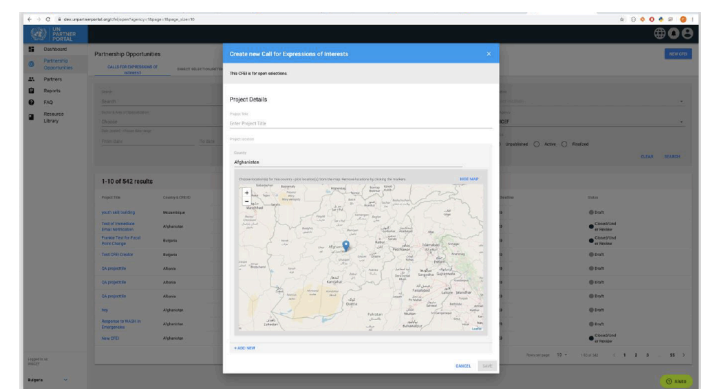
UN PARTNER PORTAL

Dashboard
Partnership Opportunities
Partners
Reports
FAQ
Resource Library

Partnership Opportunities

NEW CFEI

CALLS FOR EXPRESSIONS OF INTEREST

1-10 of 842 results

Create new Call for Expressions of Interests

This CFEI is for open selections

Project Details

Project Title
Enter Project Title

Country
Afghanistan

SHOW MAP

+ ADD NEW

CANCEL SAVE

Unpublished Active Finalized

CLEAR SEARCH

Draft
Draft
Draft
Draft
Draft
Draft
Draft
Draft
Draft

1 2 3